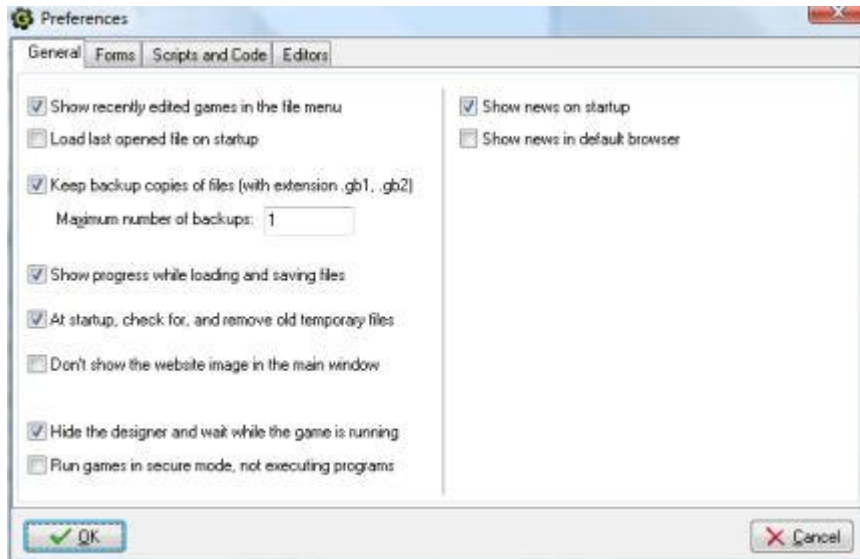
Preferences

General | Forms | Scripts and Code | Editors

Show recently edited games in the file menu

Load last opened file on startup

Keep backup copies of files (with extension .gb1, .gb2)

Maximum number of backups: 1

Show progress while loading and saving files

At startup, check for, and remove old temporary files

Don't show the website image in the main window

Hide the designer and wait while the game is running

Run games in secure mode, not executing programs

Show news on startup

Show news in default browser

OK

Cancel